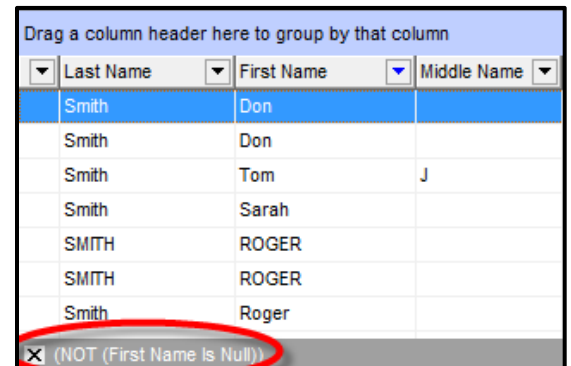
Drag a column header here to group by that column

| Last Name | First Name | Middle Name |
|---|---|---|
| Smith | Don | |
| Smith | Don | |
| Smith | Tom | J |
| Smith | Sarah | |
| SMITH | ROGER | |
| SMITH | ROGER | |
| Smith | Roger | |

(NOT (First Name Is Null))